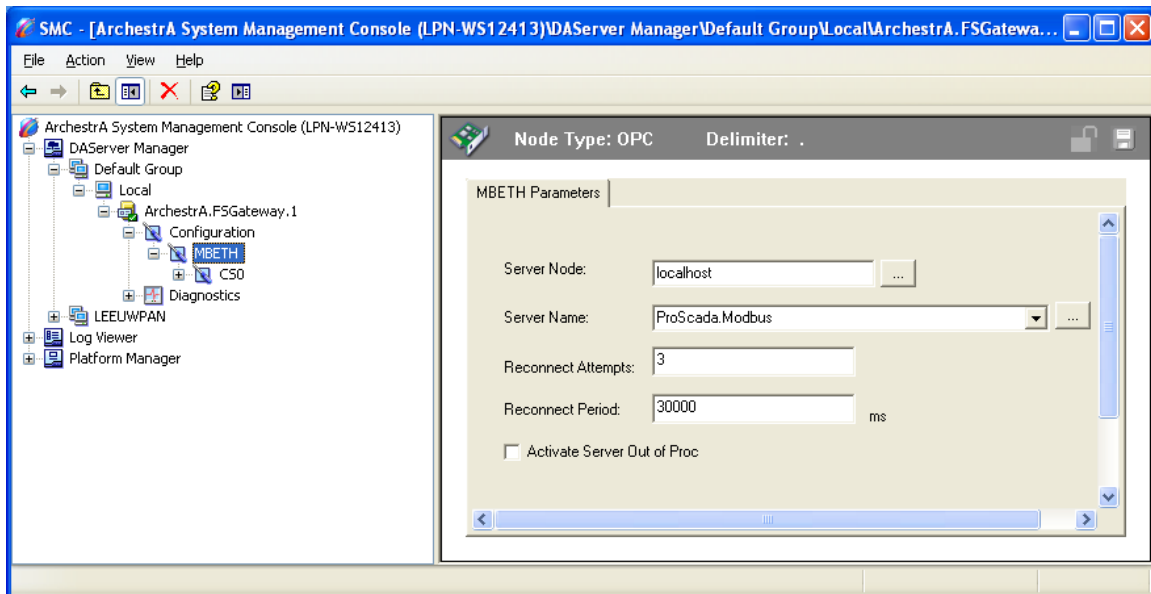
SMC - [ArchestrA System Management Console (LPN-WS12413)\DAServer Manager\Default Group\Local\ArchestrA.FSGatewa...

File Action View Help

ArchestrA System Management Console (LPN-WS12413)
DAServer Manager
Default Group
Local
ArchestrA.FSGateway.1
Configuration
MBETH
CS0
Diagnostics
LEEUWPAN
Log Viewer
Platform Manager

Node Type: OPC Delimiter: .

MBETH Parameters

Server Node: localhost ...

Server Name: ProScada.Modbus ...

Reconnect Attempts: 3

Reconnect Period: 30000 ms

Activate Server Out of Proc